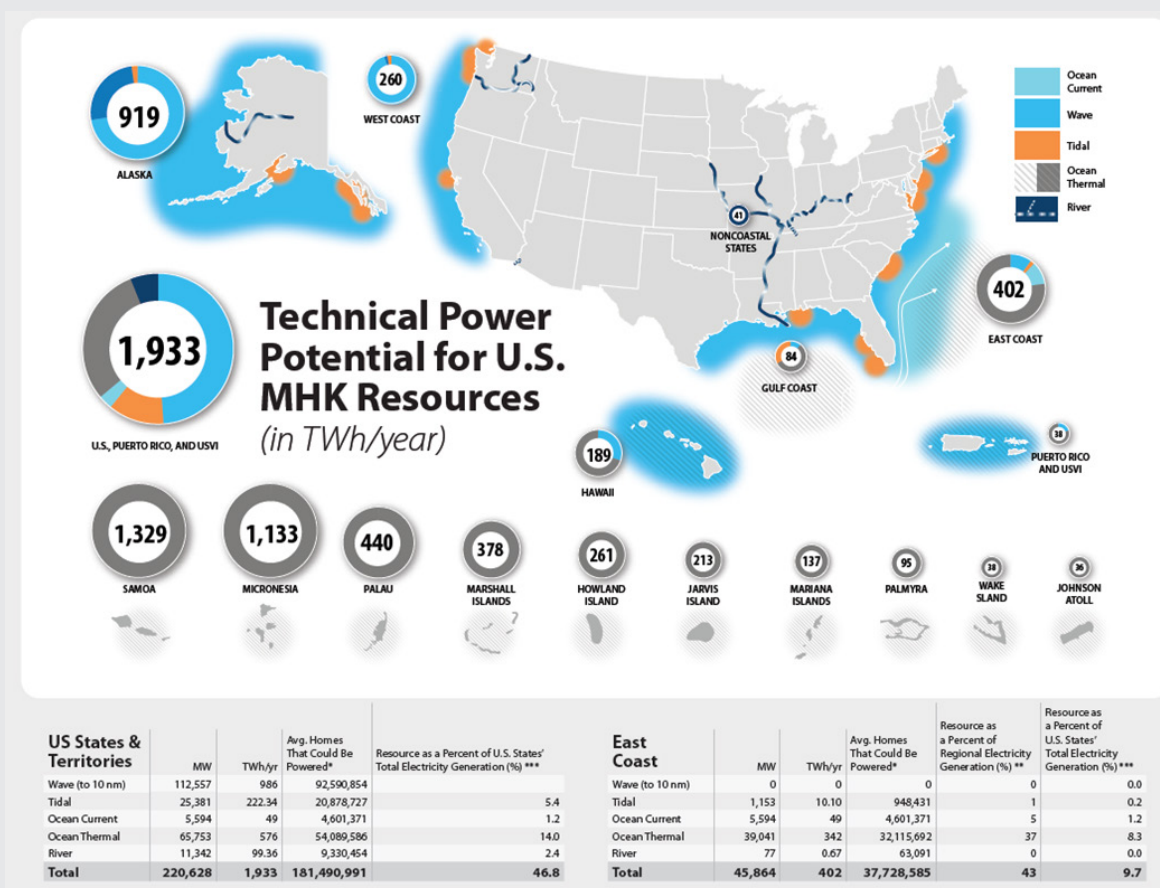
919
ALASKA

260
WEST COAST

Ocean Current
Wave
Tidal
Ocean Thermal
River

41
NONCOASTAL STATES

1,933
U.S., PUERTO RICO, AND USVI

Technical Power Potential for U.S. MHK Resources
(in TWh/year)

402
EAST COAST

84
GULF COAST

189
HAWAII

38
PUERTO RICO AND USVI

1,329
SAMOA

1,133
MICRONESIA

440
PALAU

378
MARSHALL ISLANDS

261
HOWLAND ISLAND

213
JARVIS ISLAND

137
MARIANA ISLANDS

95
PALMYRA

38
WAKE SLAND

36
JOHNSON ATOLL

| US States & Territories | MW | TWh/yr | Avg. Homes That Could Be Powered* | Resource as a Percent of U.S. States' Total Electricity Generation (%) *** |
|---|---|---|---|---|
| Wave (to 10 nm) | 112,557 | 986 | 92,590,854 | |
| Tidal | 25,381 | 222.34 | 20,878,727 | 5.4 |
| Ocean Current | 5,594 | 49 | 4,601,371 | 1.2 |
| Ocean Thermal | 65,753 | 576 | 54,089,586 | 14.0 |
| River | 11,342 | 99.36 | 9,330,454 | 2.4 |
| Total | 220,628 | 1,933 | 181,490,991 | 46.8 |

| East Coast | MW | TWh/yr | Avg. Homes That Could Be Powered* | Resource as a Percent of Regional Electricity Generation (%) ** | Resource as a Percent of U.S. States' Total Electricity Generation (%)*** |
|---|---|---|---|---|---|
| Wave (to 10 nm) | 0 | 0 | 0 | 0 | 0.0 |
| Tidal | 1,153 | 10.10 | 948,431 | 1 | 0.2 |
| Ocean Current | 5,594 | 49 | 4,601,371 | 5 | 1.2 |
| Ocean Thermal | 39,041 | 342 | 32,115,692 | 37 | 8.3 |
| River | 77 | 0.67 | 63,091 | 0 | 0.0 |
| Total | 45,864 | 402 | 37,728,585 | 43 | 9.7 |